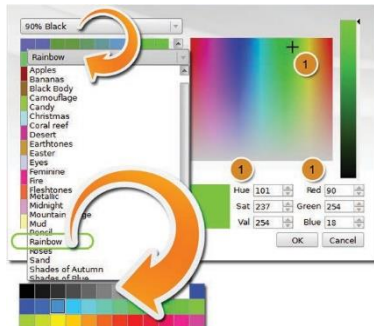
90% Black

Rainbow
Apples
Bananas
Black Body
Camouflage
Candy
Christmas
Coral reef
Desert
Earthtones
Easter
Eyes
Feminine
Fire
Fleshtones
Metallic
Midnight
Mountain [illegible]ge
Mud
Pencil
Rainbow
Roses
Sand
Shades of Autumn
Shades of Blue

1

1

1

Hue 101
Sat 237
Val 254

Red 90
Green 254
Blue 18

OK
Cancel